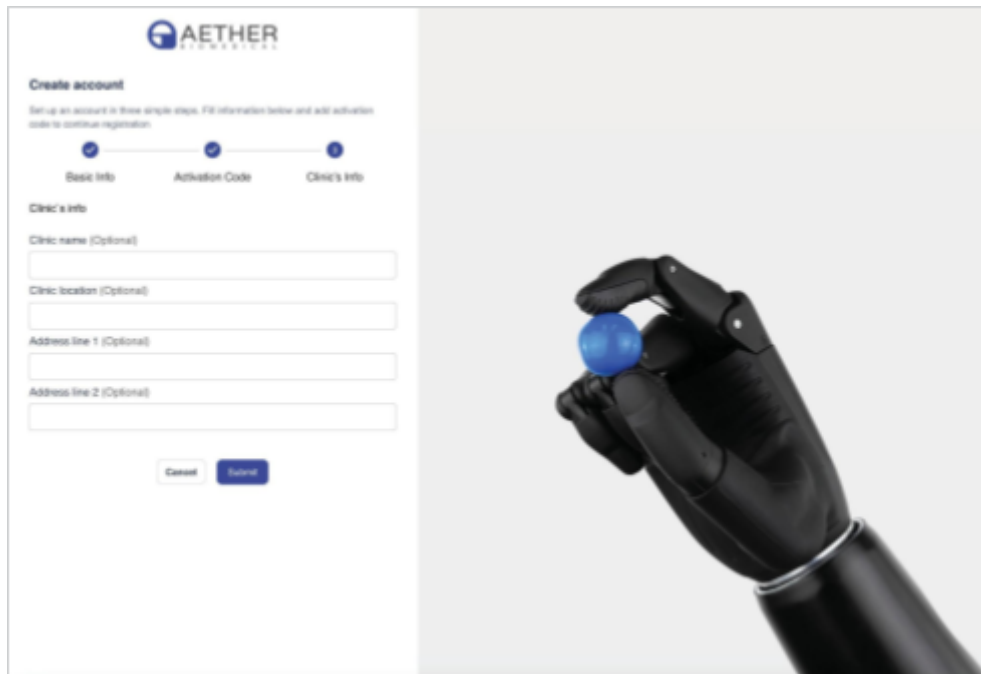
AETHER
BIOMEDICAL

Create account

Set up an account in three simple steps. Fill information below and add activation code to continue registration.

Basic Info
Activation Code
3
Clinic's Info

Clinic's info

Clinic name (Optional)

Clinic location (Optional)

Address line 1 (Optional)

Address line 2 (Optional)

Cancel
Submit